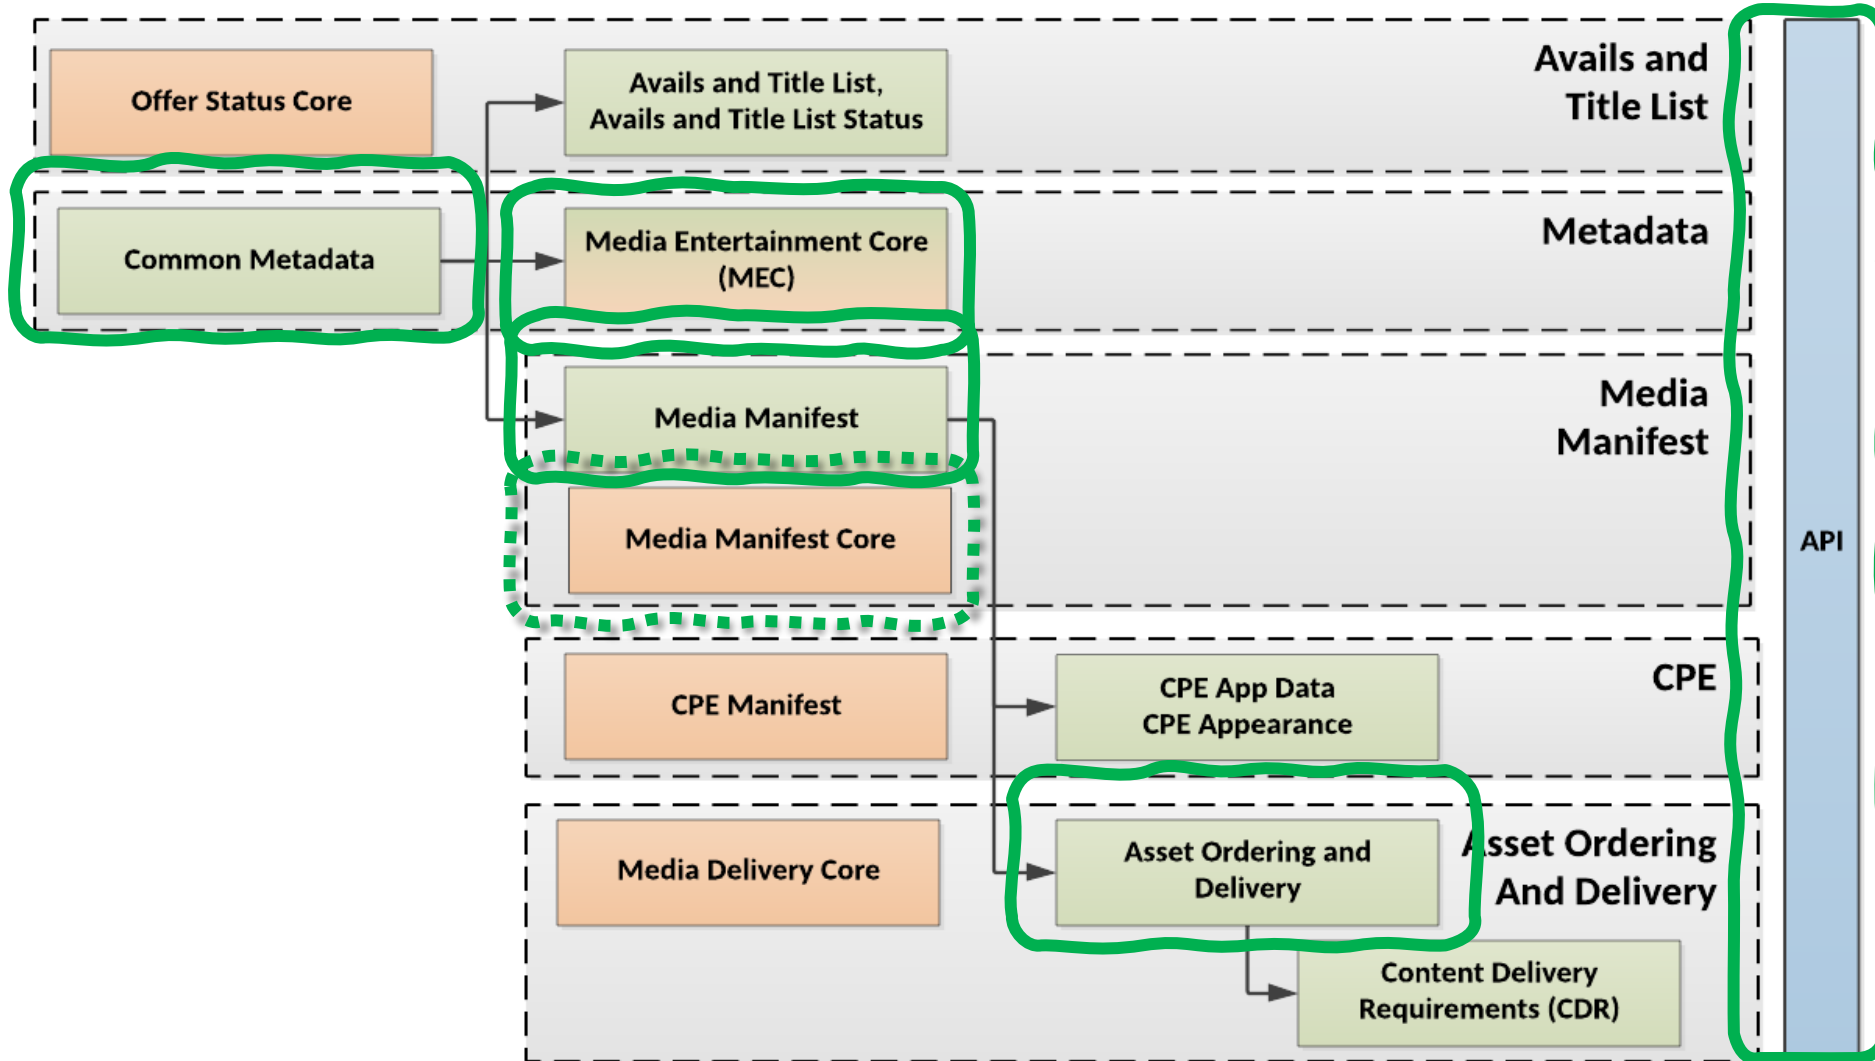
Offer Status Core

Avails and Title List, Avails and Title List Status

Avails and Title List

Common Metadata

Media Entertainment Core (MEC)

Metadata

Media Manifest

Media Manifest

Media Manifest Core

API

CPE Manifest

CPE App Data
CPE Appearance

CPE

Media Delivery Core

Asset Ordering and Delivery

Asset Ordering And Delivery

Content Delivery Requirements (CDR)